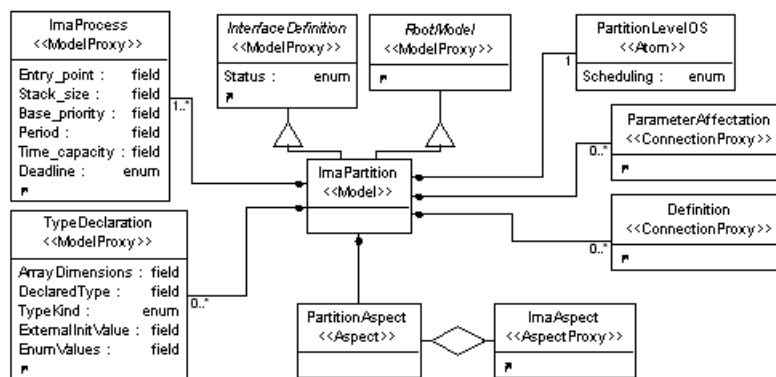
ImaProcess
<<ModelProxy>>

Entry_point : field
Stack_size : field
Base_priority : field
Period : field
Time_capacity : field
Deadline : enum

1..*

Interface Definition
<<ModelProxy>>

Status : enum

RootModel
<<ModelProxy>>

PartitionLevelOS
<<Atom>>

Scheduling : enum

1

ParameterAffectation
<<ConnectionProxy>>

0..*

ImaPartition
<<Model>>

Definition
<<ConnectionProxy>>

0..*

TypeDeclaration
<<ModelProxy>>

ArrayDimensions : field
DeclaredType : field
TypeKind : enum
ExternalInitValue : field
EnumValues : field

0..*

PartitionAspect
<<Aspect>>

ImaAspect
<<AspectProxy>>